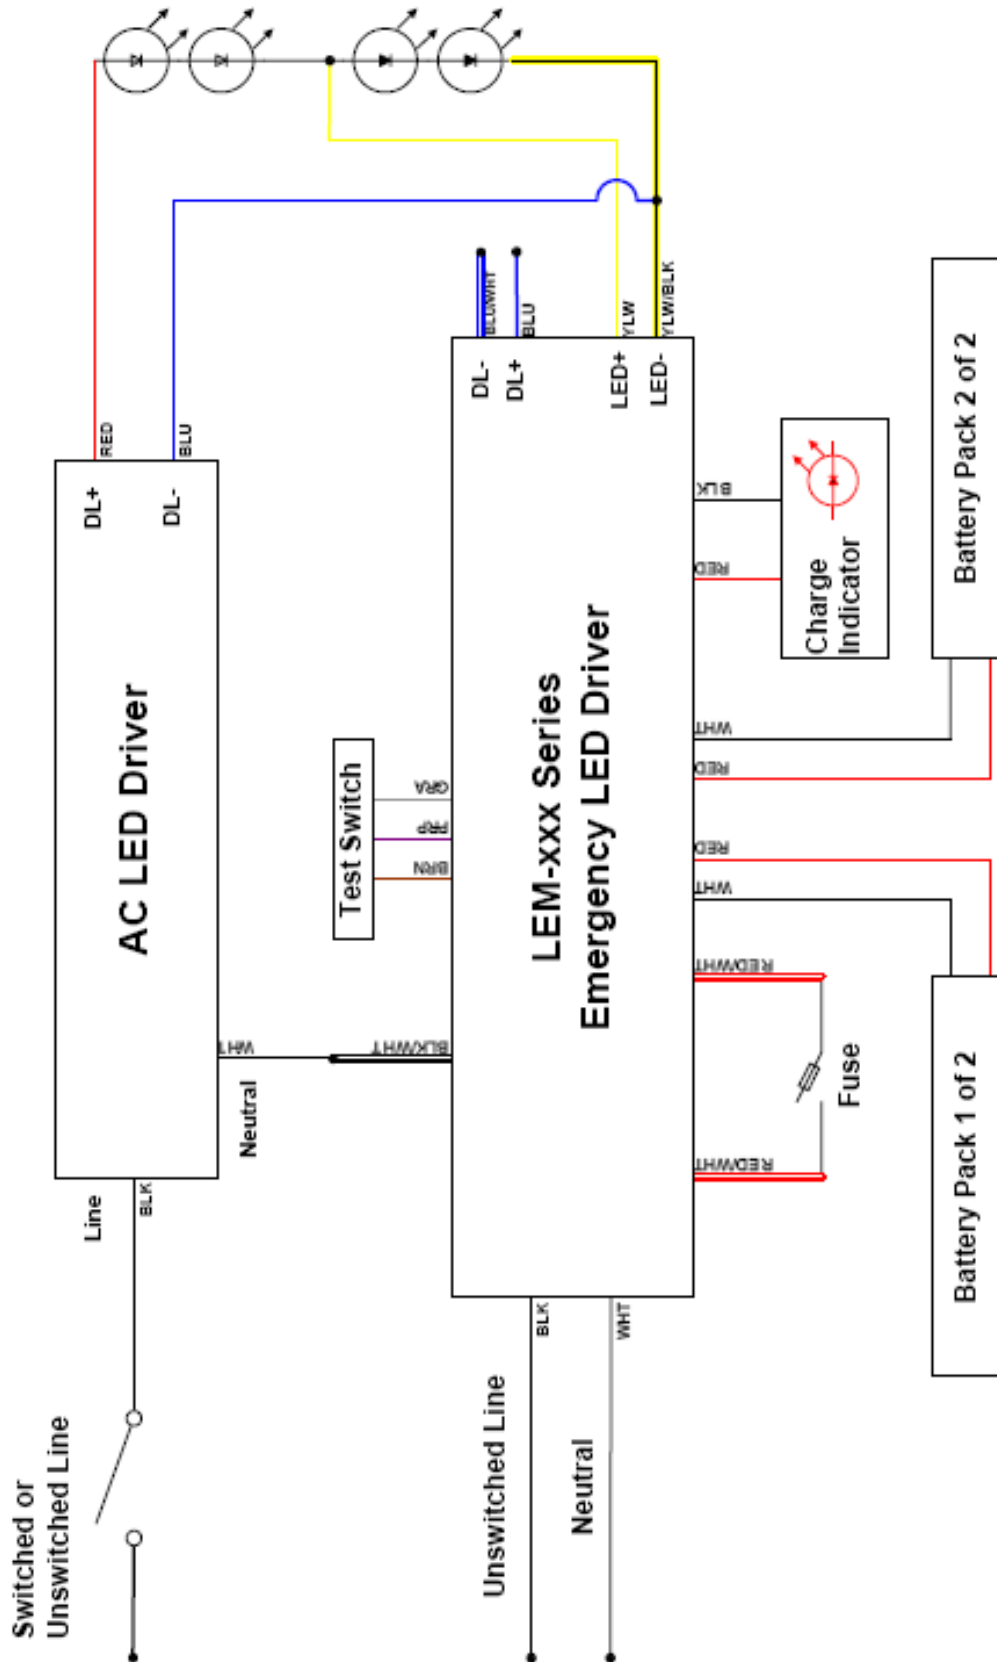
BLU/WHT
BLU
YLW
YLW/BLK
DL-
DL+
LED+
LED-
RED
BLU
DL+
DL-
AC LED Driver
LEM-XXX Series
Emergency LED Driver
BLK
RED
Charge Indicator
Battery Pack 2 of 2
WHT
RED
RED
WHT
Test Switch
GRA
PRP
BRN
RED/WHT
Fuse
RED/WHT
Battery Pack 1 of 2
WHT
BLK/WHT
Neutral
Line
BLK
BLK
WHT
Switched or
Unswitched Line
Unswitched Line
Neutral